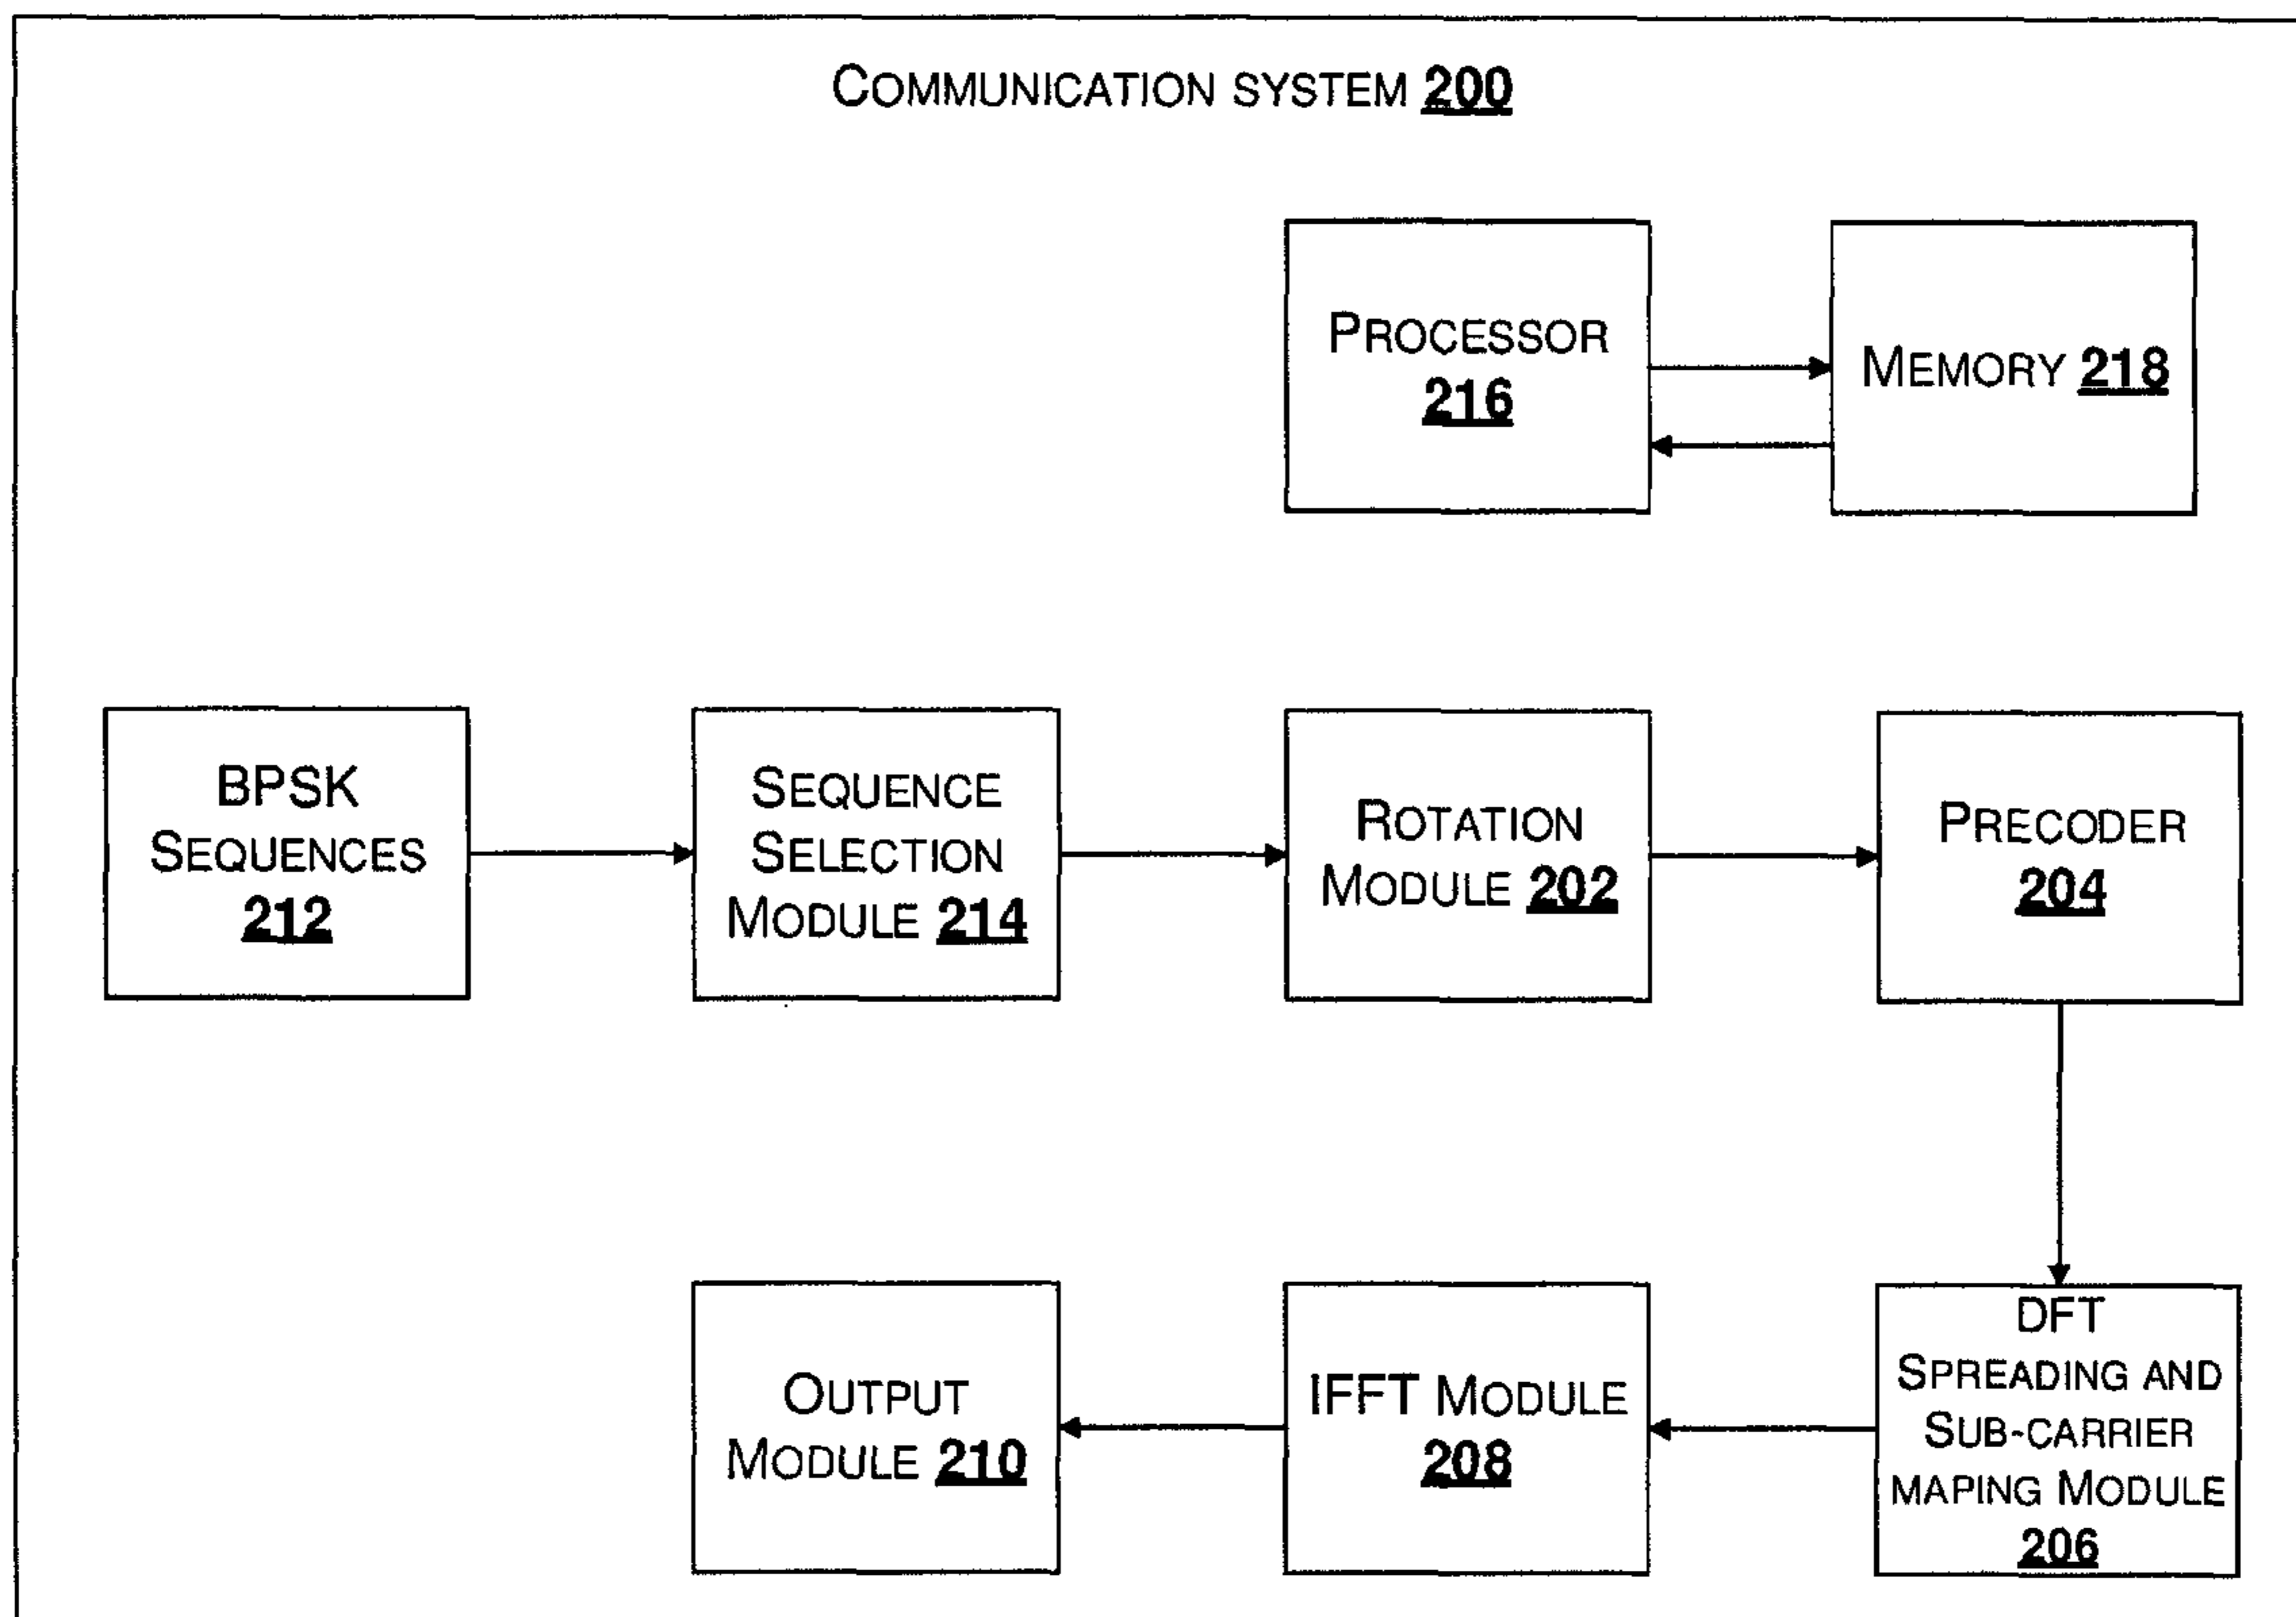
COMMUNICATION SYSTEM 200

PROCESSOR 216

MEMORY 218

BPSK SEQUENCES 212

SEQUENCE SELECTION MODULE 214

ROTATION MODULE 202

PRECODER 204

OUTPUT MODULE 210

IFFT MODULE 208

DFT SPREADING AND SUB-CARRIER MAPING MODULE 206